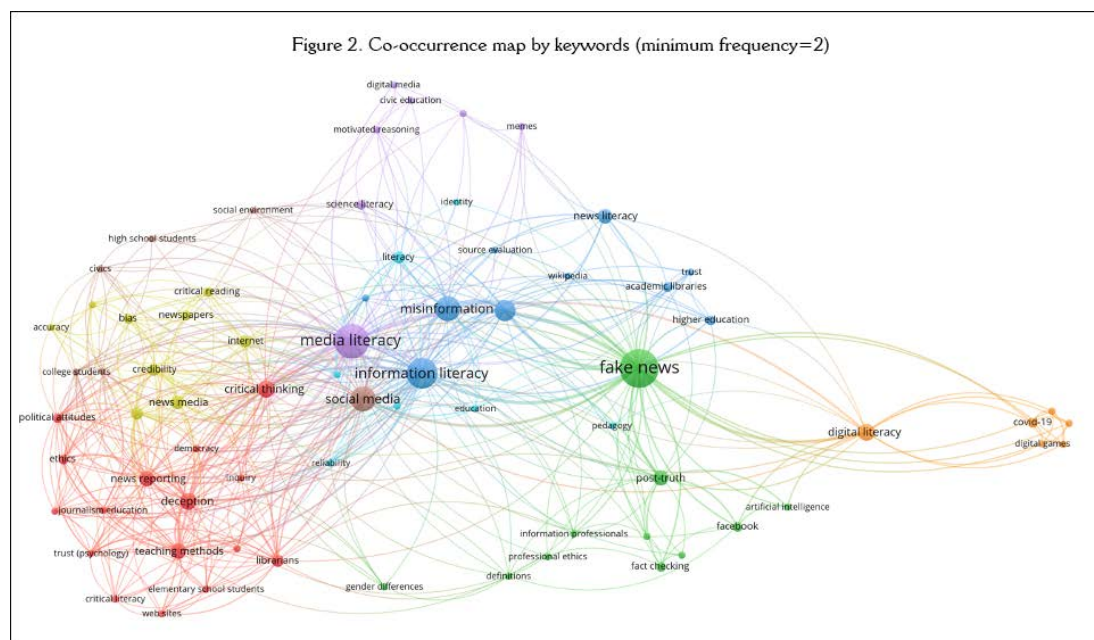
Figure 2. Co-occurrence map by keywords (minimum frequency=2)

digital media
civic education
motivated reasoning
memes
social environment
science literacy
identity
news literacy
high school students
literacy
source evaluation
civics
wikipedia
trust
critical reading
academic libraries
accuracy
bias
newspapers
misinformation
higher education
internet
media literacy
credibility
fake news
college students
information literacy
critical thinking
news media
social media
political attitudes
education
digital literacy
covid-19
democracy
pedagogy
digital games
ethics
theory
reliability
news reporting
post-truth
deception
artificial intelligence
journalism education
facebook
information professionals
trust (psychology)
teaching methods
librarians
professional ethics
elementary school students
fact checking
gender differences
definitions
critical literacy
websites